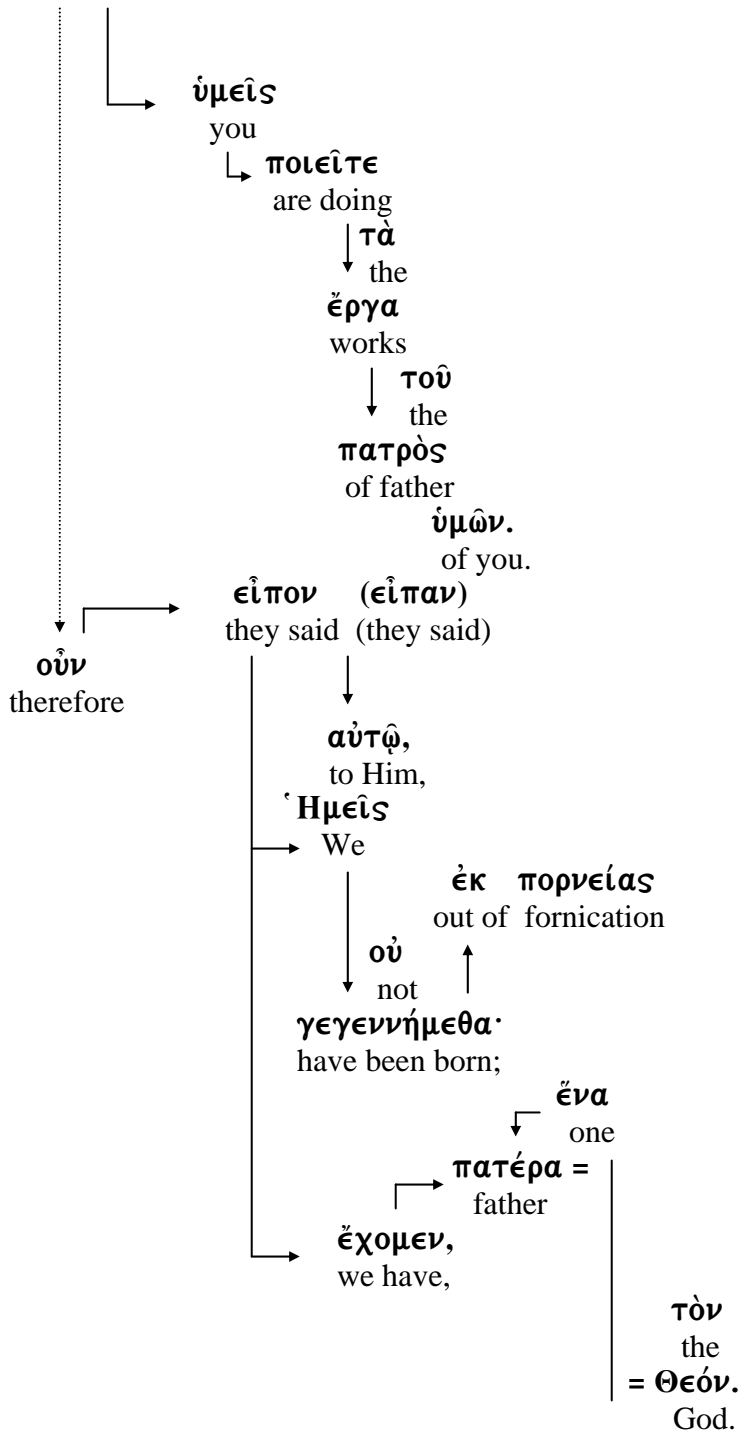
ὑμεῖς
you
ποιεῖτε
are doing
τὰ
the
ἔργα
works
τοῦ
the
πατρὸς
of father
ὑμῶν.
of you.
εἶπον (εἶπαν)
they said (they said)
οὖν
therefore
αὐτῷ,
to Him,
Ἡμεῖς
We
ἐκ πορνείας
out of fornication
οὐ
not
γεγεννήμεθα·
have been born;
ἕνα
one
πατέρα =
father
ἔχομεν,
we have,
τὸν
the
= Θεόν.
God.